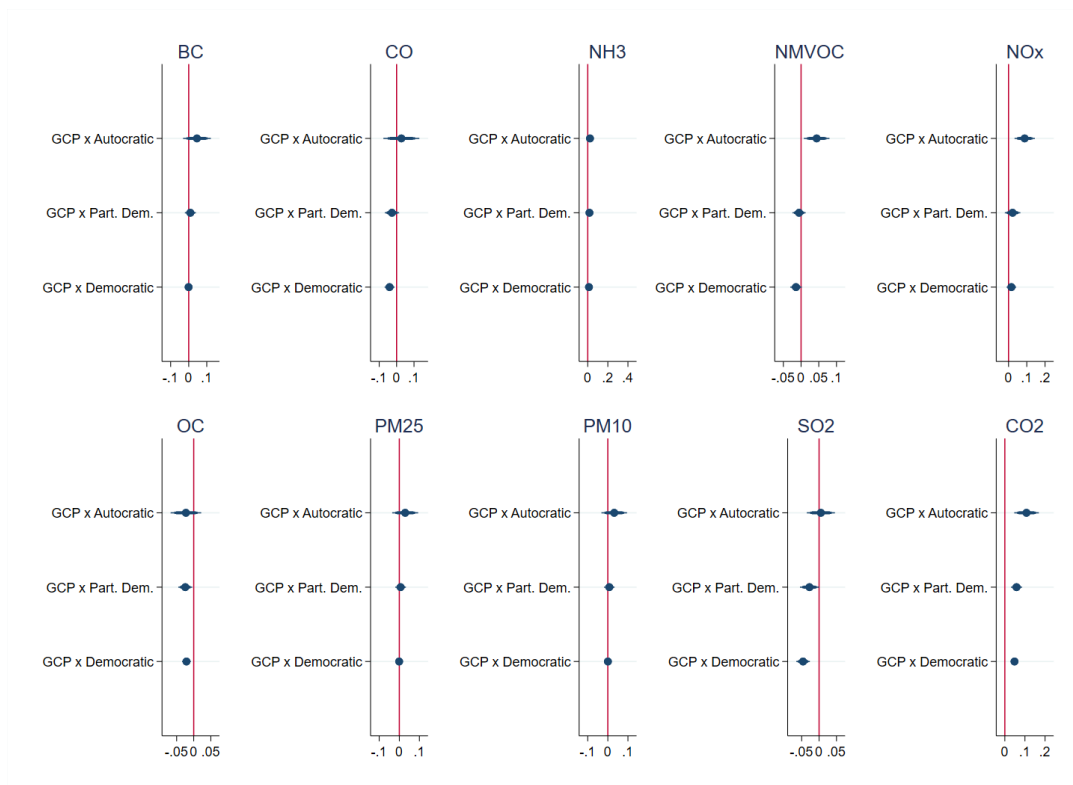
BC

GCP x Autocratic
GCP x Part. Dem.
GCP x Democratic

-.1 0 .1

CO

GCP x Autocratic
GCP x Part. Dem.
GCP x Democratic

-.1 0 .1

NH3

GCP x Autocratic
GCP x Part. Dem.
GCP x Democratic

0 .2 .4

NMVOC

GCP x Autocratic
GCP x Part. Dem.
GCP x Democratic

-.05 0 .05 .1

NOx

GCP x Autocratic
GCP x Part. Dem.
GCP x Democratic

0 .1 .2

OC

GCP x Autocratic
GCP x Part. Dem.
GCP x Democratic

-.05 0 .05

PM25

GCP x Autocratic
GCP x Part. Dem.
GCP x Democratic

-.1 0 .1

PM10

GCP x Autocratic
GCP x Part. Dem.
GCP x Democratic

-.1 0 .1

SO2

GCP x Autocratic
GCP x Part. Dem.
GCP x Democratic

-.05 0 .05

CO2

GCP x Autocratic
GCP x Part. Dem.
GCP x Democratic

0 .1 .2